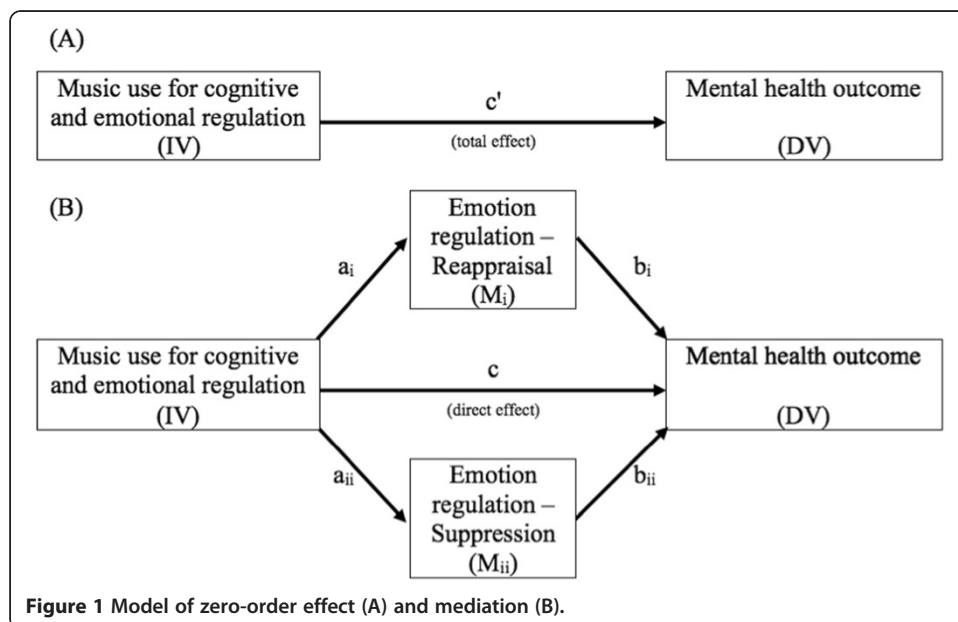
(A)

Music use for cognitive and emotional regulation (IV)

c'

(total effect)

Mental health outcome (DV)

(B)

Emotion regulation – Reappraisal ($M_i$)

$a_i$

$b_i$

Music use for cognitive and emotional regulation (IV)

c

(direct effect)

Mental health outcome (DV)

$a_{ii}$

$b_{ii}$

Emotion regulation – Suppression ($M_{ii}$)

**Figure 1 Model of zero-order effect (A) and mediation (B).**